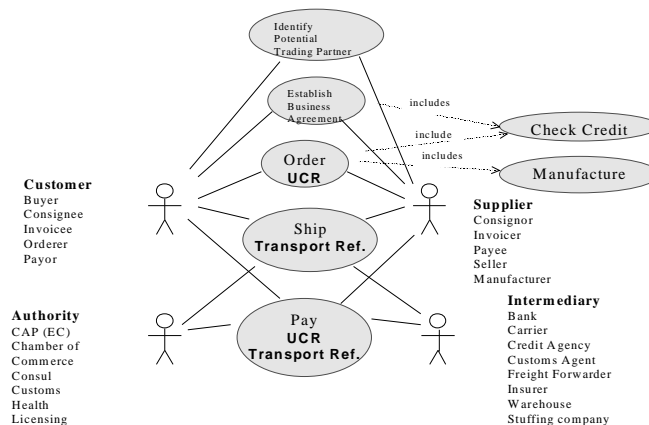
Identify Potential Trading Partner

Establish Business Agreement

includes

include

includes

Check Credit

Order
UCR

Manufacture

Customer
Buyer
Consignee
Invoicee
Orderer
Payor

Ship
Transport Ref.

Supplier
Consignor
Invoicer
Payee
Seller
Manufacturer

Authority
CAP (EC)
Chamber of Commerce
Consul
Customs
Health
Licensing

Pay
UCR
Transport Ref.

Intermediary
Bank
Carrier
Credit Agency
Customs Agent
Freight Forwarder
Insurer
Warehouse
Stuffing company